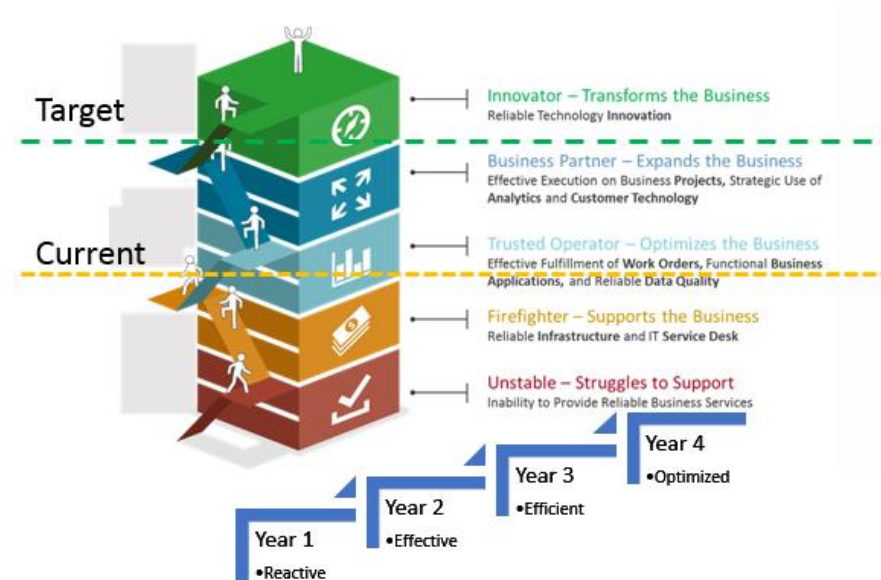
Target

Innovator – Transforms the Business
Reliable Technology Innovation

Business Partner – Expands the Business
Effective Execution on Business Projects, Strategic Use of Analytics and Customer Technology

Current

Trusted Operator – Optimizes the Business
Effective Fulfillment of Work Orders, Functional Business Applications, and Reliable Data Quality

Firefighter – Supports the Business
Reliable Infrastructure and IT Service Desk

Unstable – Struggles to Support
Inability to Provide Reliable Business Services

Year 4
•Optimized

Year 3
•Efficient

Year 2
•Effective

Year 1
•Reactive